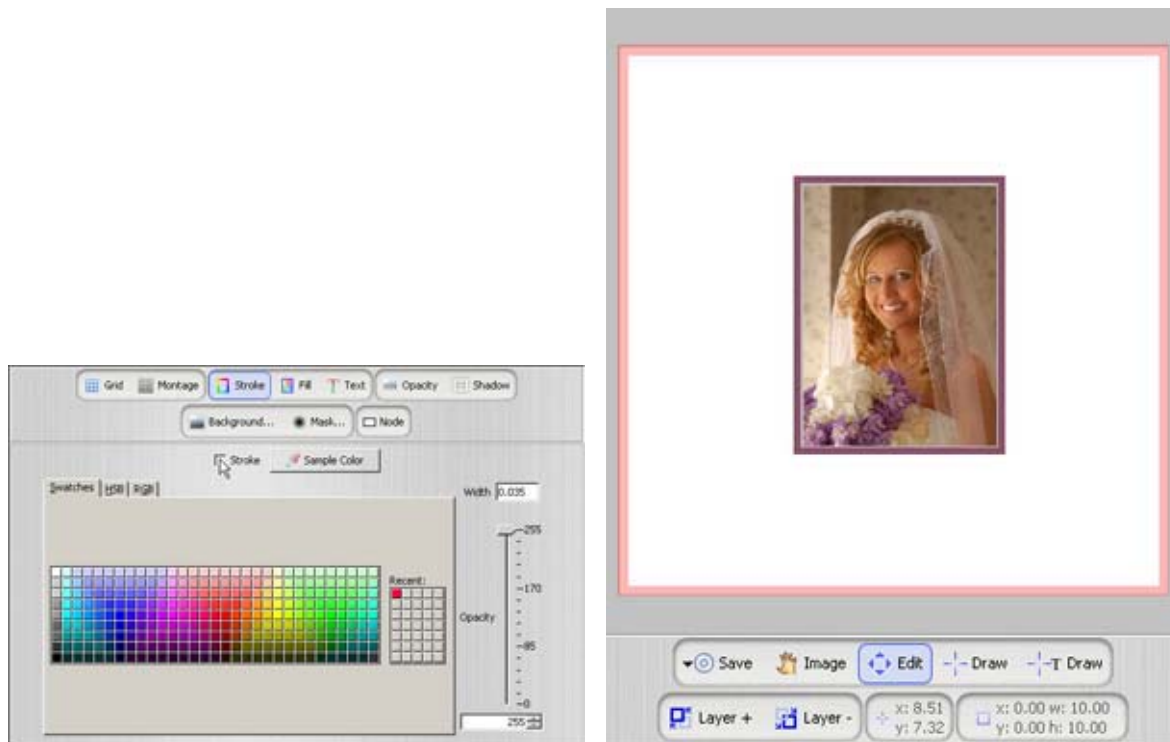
Grid Montage Stroke Fill Text Opacity Shadow

Background... Mask... Node

Stroke Sample Color

Swatches | HSB | RGB

Width 0.035

Recent:

255

170

Opacity

85

0

255

Save Image Edit Draw T Draw

Layer + Layer - x: 8.51 y: 7.32 x: 0.00 w: 10.00 y: 0.00 h: 10.00